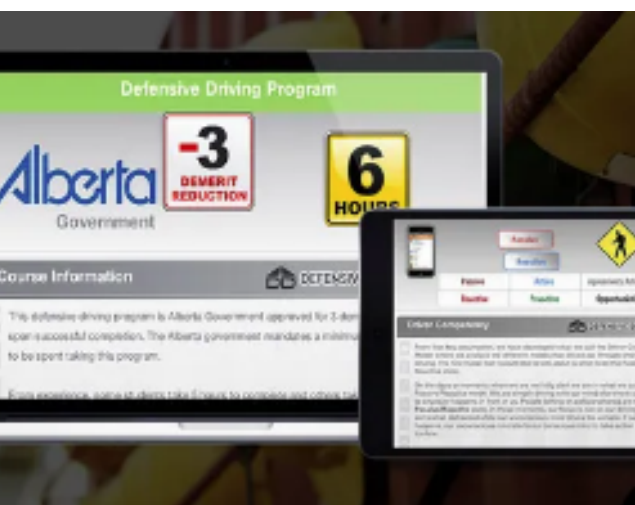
Defensive Driving Program

Alberta
Government

-3
DEMERIT
REDUCTION

6
HOURS

Course Information

DEFENSIV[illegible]

This defensive driving program is Alberta Government approved for 3 dem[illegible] upon successful completion. The Alberta government mandates a minim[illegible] to be spent taking this program.

From experience, some students take 6 hours to complete and others tak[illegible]

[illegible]
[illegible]
Passive
Active
Reactive
Proactive
Opportunistic

Driver Competency

DEFENS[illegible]

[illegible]